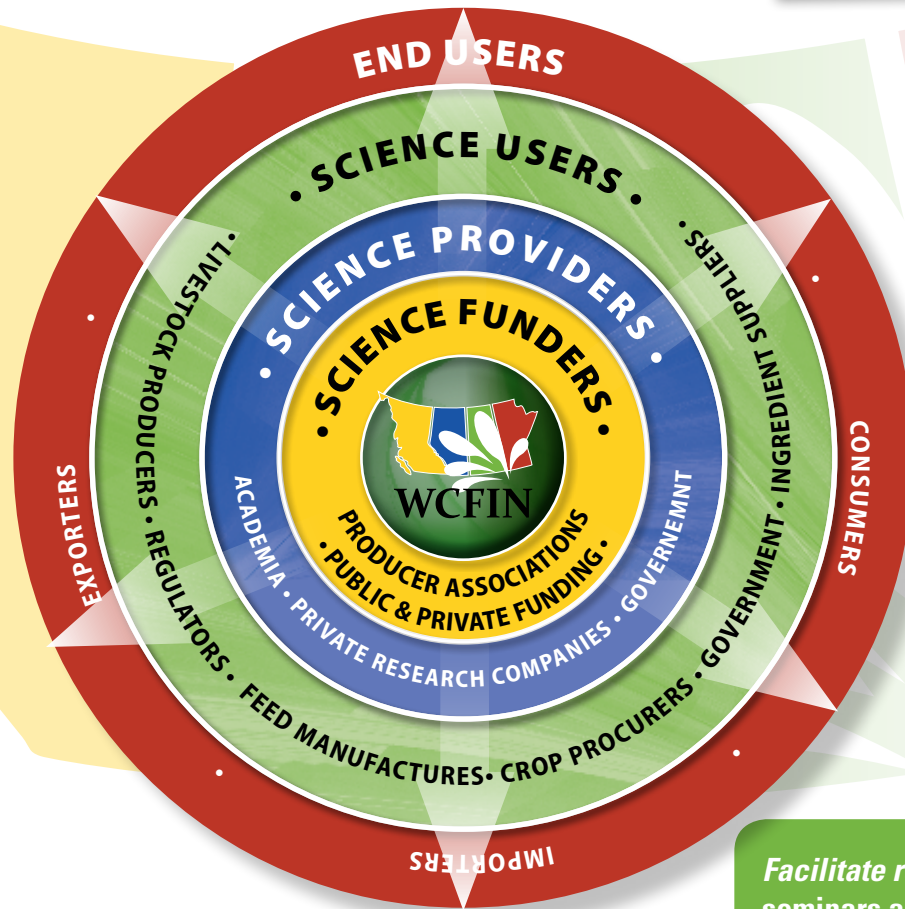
END USERS

• SCIENCE USERS •

• LIVESTOCK PRODUCERS • REGULATORS • FEED MANUFACTURES• CROP PROCURERS • GOVERNMENT • INGREDIENT SUPPLIERS •

• SCIENCE PROVIDERS •

ACADEMIA • PRIVATE RESEARCH COMPANIES • GOVERNEMNT

• SCIENCE FUNDERS •

WCFIN

PRODUCER ASSOCIATIONS • PUBLIC & PRIVATE FUNDING •

EXPORTERS

CONSUMERS

IMPORTERS

Facilitate r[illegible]
seminars a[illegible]